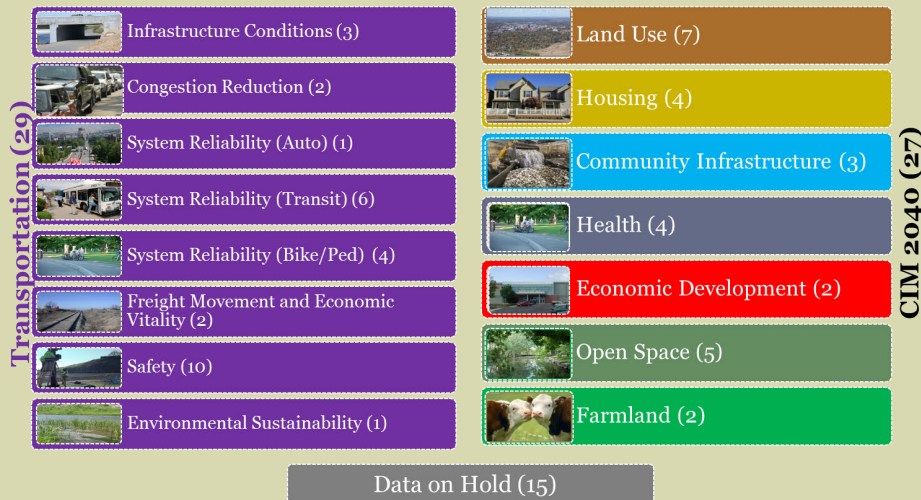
Transportation (29)

Infrastructure Conditions (3)

Congestion Reduction (2)

System Reliability (Auto) (1)

System Reliability (Transit) (6)

System Reliability (Bike/Ped) (4)

Freight Movement and Economic Vitality (2)

Safety (10)

Environmental Sustainability (1)

Land Use (7)

Housing (4)

Community Infrastructure (3)

Health (4)

Economic Development (2)

Open Space (5)

Farmland (2)

CIM 2040 (27)

Data on Hold (15)